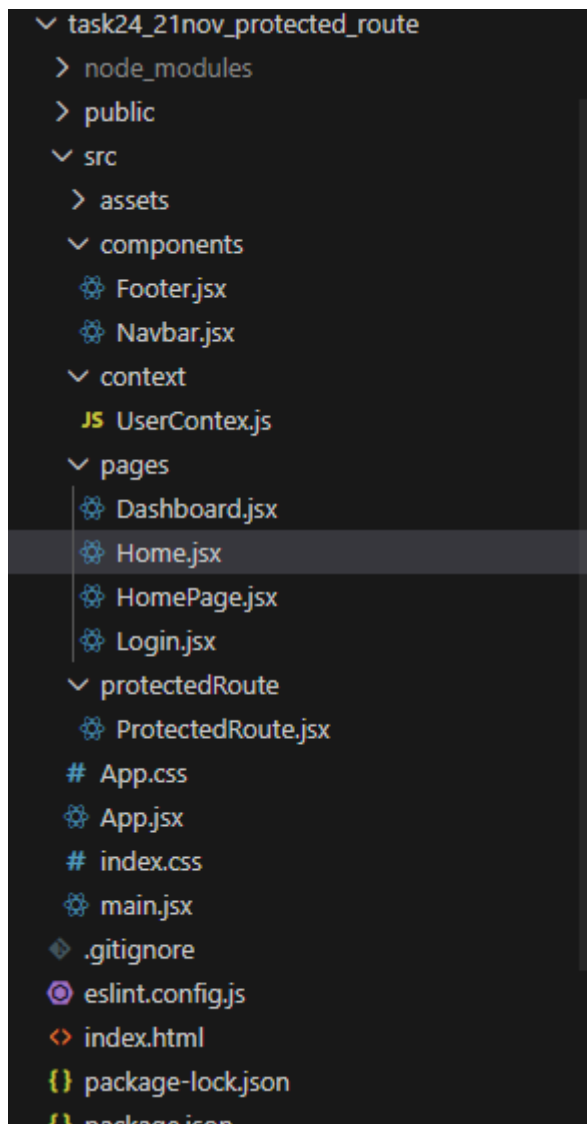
task24_21nov_protected_route
node_modules
public
src
assets
components
Footer.jsx
Navbar.jsx
context
JS UserContex.js
pages
Dashboard.jsx
Home.jsx
HomePage.jsx
Login.jsx
protectedRoute
ProtectedRoute.jsx
# App.css
App.jsx
# index.css
main.jsx
.gitignore
eslint.config.js
<> index.html
{} package-lock.json
{} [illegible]